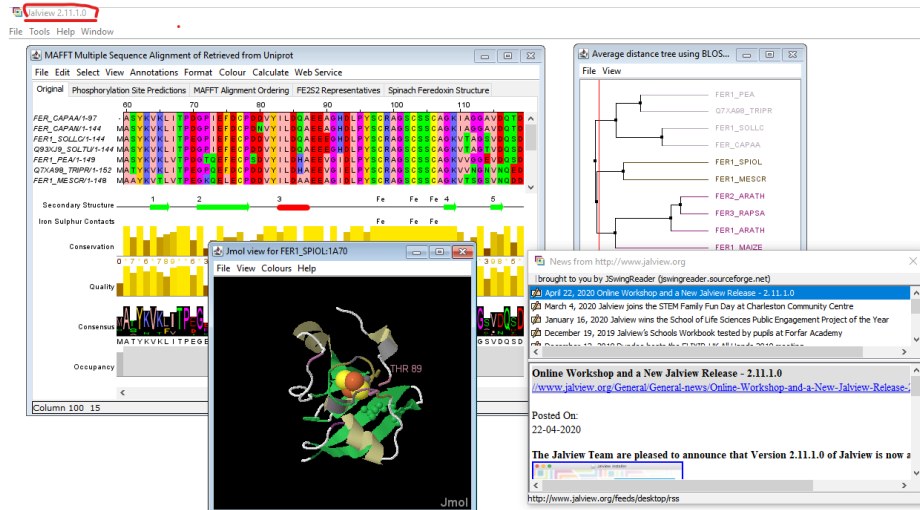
Jalview 2.11.1.0

File Tools Help Window

MAFFT Multiple Sequence Alignment of Retrieved from Uniprot

File Edit Select View Annotations Format Colour Calculate Web Service

Original | Phosphorylation Site Predictions | MAFFT Alignment Ordering | FE2S2 Representatives | Spinach Feredoxin Structure

60 70 80 90 100 110

FER_CAPAA/1-97
FER_CAPAN/1-144
FER1_SOLLC/1-144
Q93XJ9_SOLTU/1-144
FER1_PEA/1-149
Q7XA98_TRIPR/1-152
FER1_MESCR/1-148

Secondary Structure
Iron Sulphur Contacts

Conservation

Quality

Consensus

Occupancy

1 2 3 4 5
Fe Fe Fe Fe

MATYKVKLITPEGE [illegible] GSVDQSD

Column 100 15

Jmol view for FER1_SPIOL:1A70

File View Colours Help

THR 89

Jmol

Average distance tree using BLOS...

File View

FER1_PEA
Q7XA98_TRIPR
FER1_SOLLC
FER_CAPAA
FER1_SPIOL
FER1_MESCR
FER2_ARATH
FER3_RAPSA
FER1_ARATH
FER1_MAIZE

News from http://www.jalview.org

brought to you by JSwingReader (jswingreader.sourceforge.net)

April 22, 2020 Online Workshop and a New Jalview Release - 2.11.1.0
March 4, 2020 Jalview joins the STEM Family Fun Day at Charleston Community Centre
January 16, 2020 Jalview wins the School of Life Sciences Public Engagement Project of the Year
December 19, 2019 Jalview's Schools Workbook tested by pupils at Forfar Academy
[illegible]

Online Workshop and a New Jalview Release - 2.11.1.0
//www.jalview.org/General/General-news/Online-Workshop-and-a-New-Jalview-Release-

Posted On:
22-04-2020

The Jalview Team are pleased to announce that Version 2.11.1.0 of Jalview is now a

http://www.jalview.org/feeds/desktop/rss